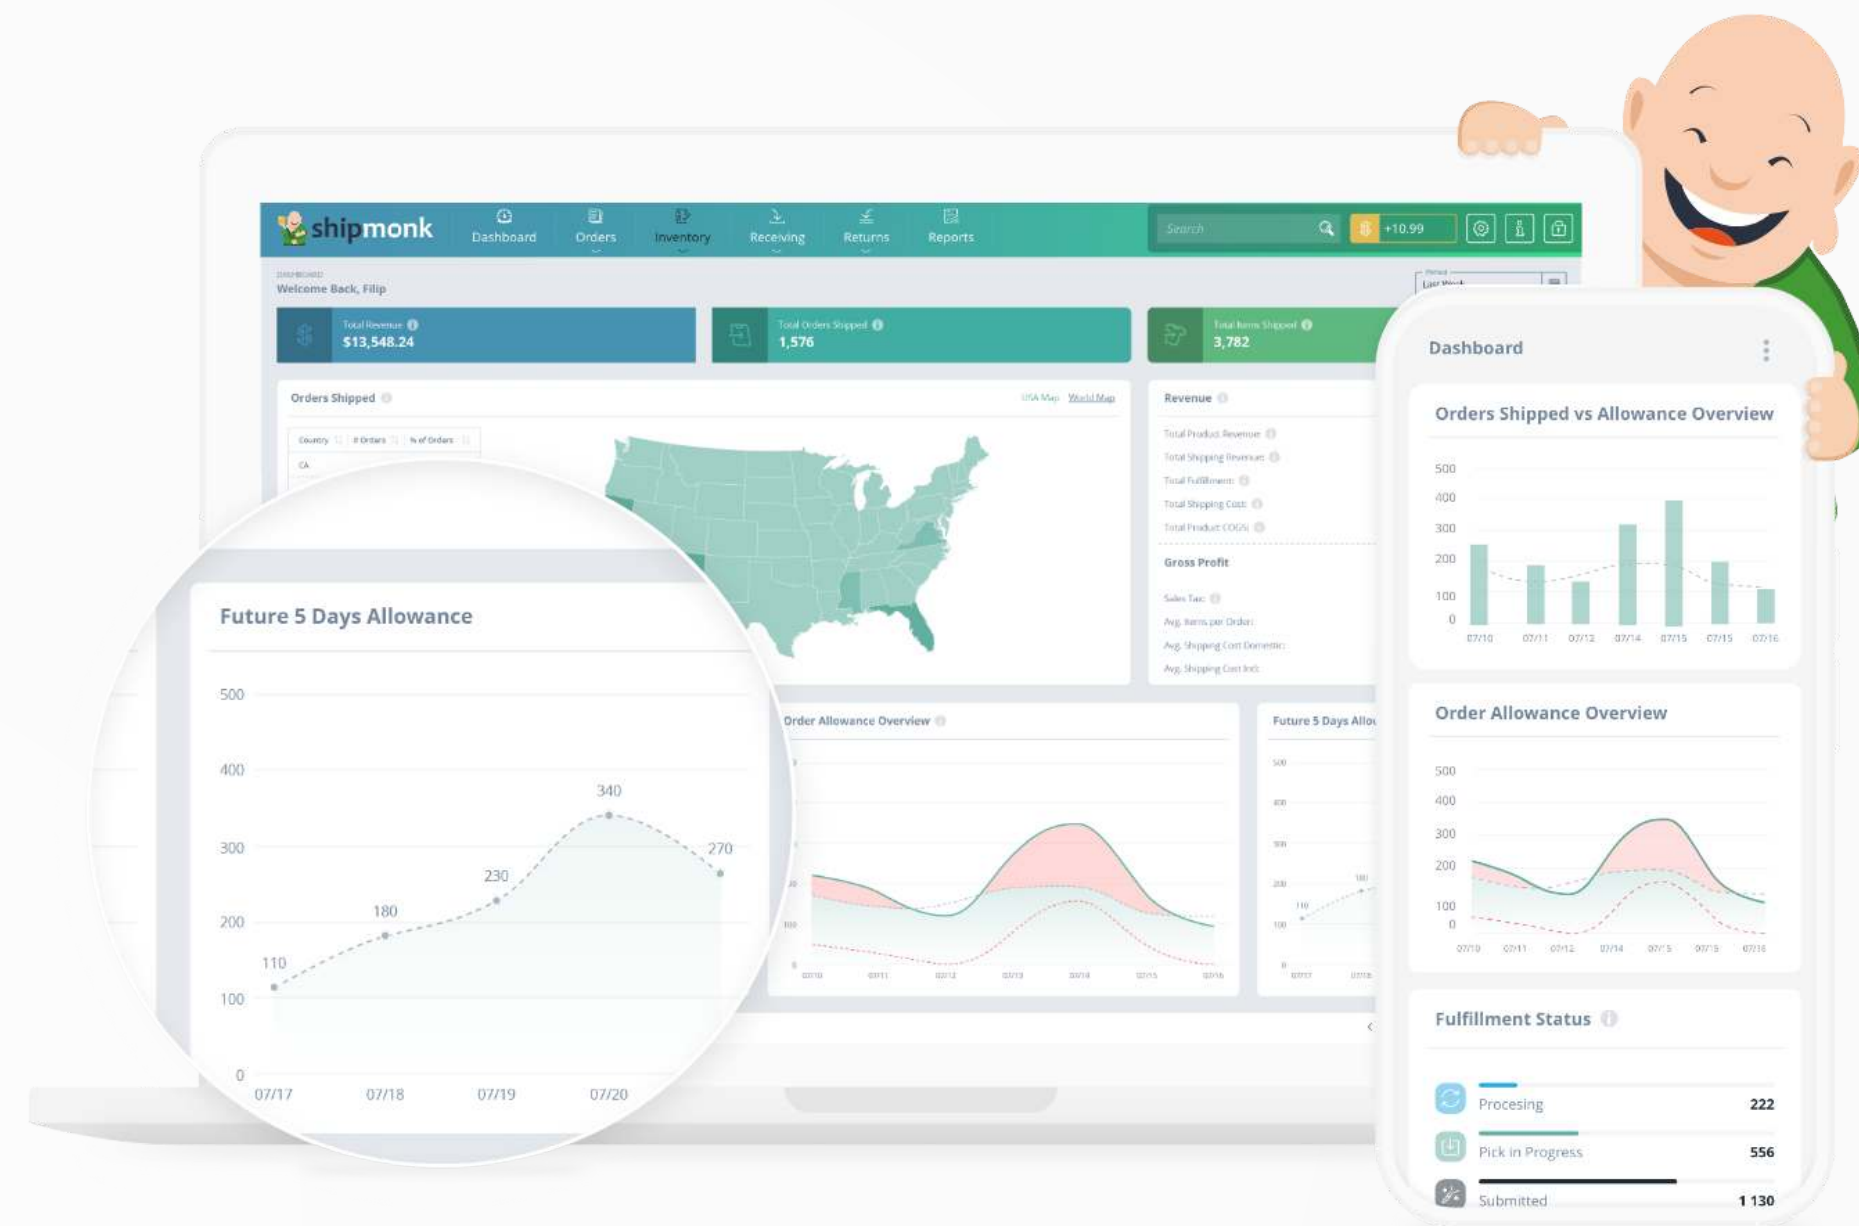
shipmonk Dashboard Orders Inventory Receiving Returns Reports

Search

+10.99

DASHBOARD
Welcome Back, Filip

Total Revenue
$13,548.24

Total Orders Shipped
1,576

Total Items Shipped
3,782

Orders Shipped

USA Map World Map

Country # Orders % of Orders

CA

Revenue

Total Product Revenue
Total Shipping Revenue
Total Fulfillment
Total Shipping Cost
Total Product COGS

Gross Profit

Sales Tax
Avg. Items per Order
Avg. Shipping Cost Domestic
Avg. Shipping Cost Intl.

Future 5 Days Allowance

| 500 |
| 400 |
| 300 |
| 200 |
| 100 |
| 0 |

110 180 230 340 270

07/17 07/18 07/19 07/20

Order Allowance Overview

Future 5 Days Allo

Dashboard

Orders Shipped vs Allowance Overview

500 400 300 200 100 0

07/10 07/11 07/12 07/14 07/15 07/15 07/16

Order Allowance Overview

500 400 300 200 100 0

07/10 07/11 07/12 07/14 07/15 07/15 07/16

Fulfillment Status

Procesing 222
Pick in Progress 556
Submitted 1 130